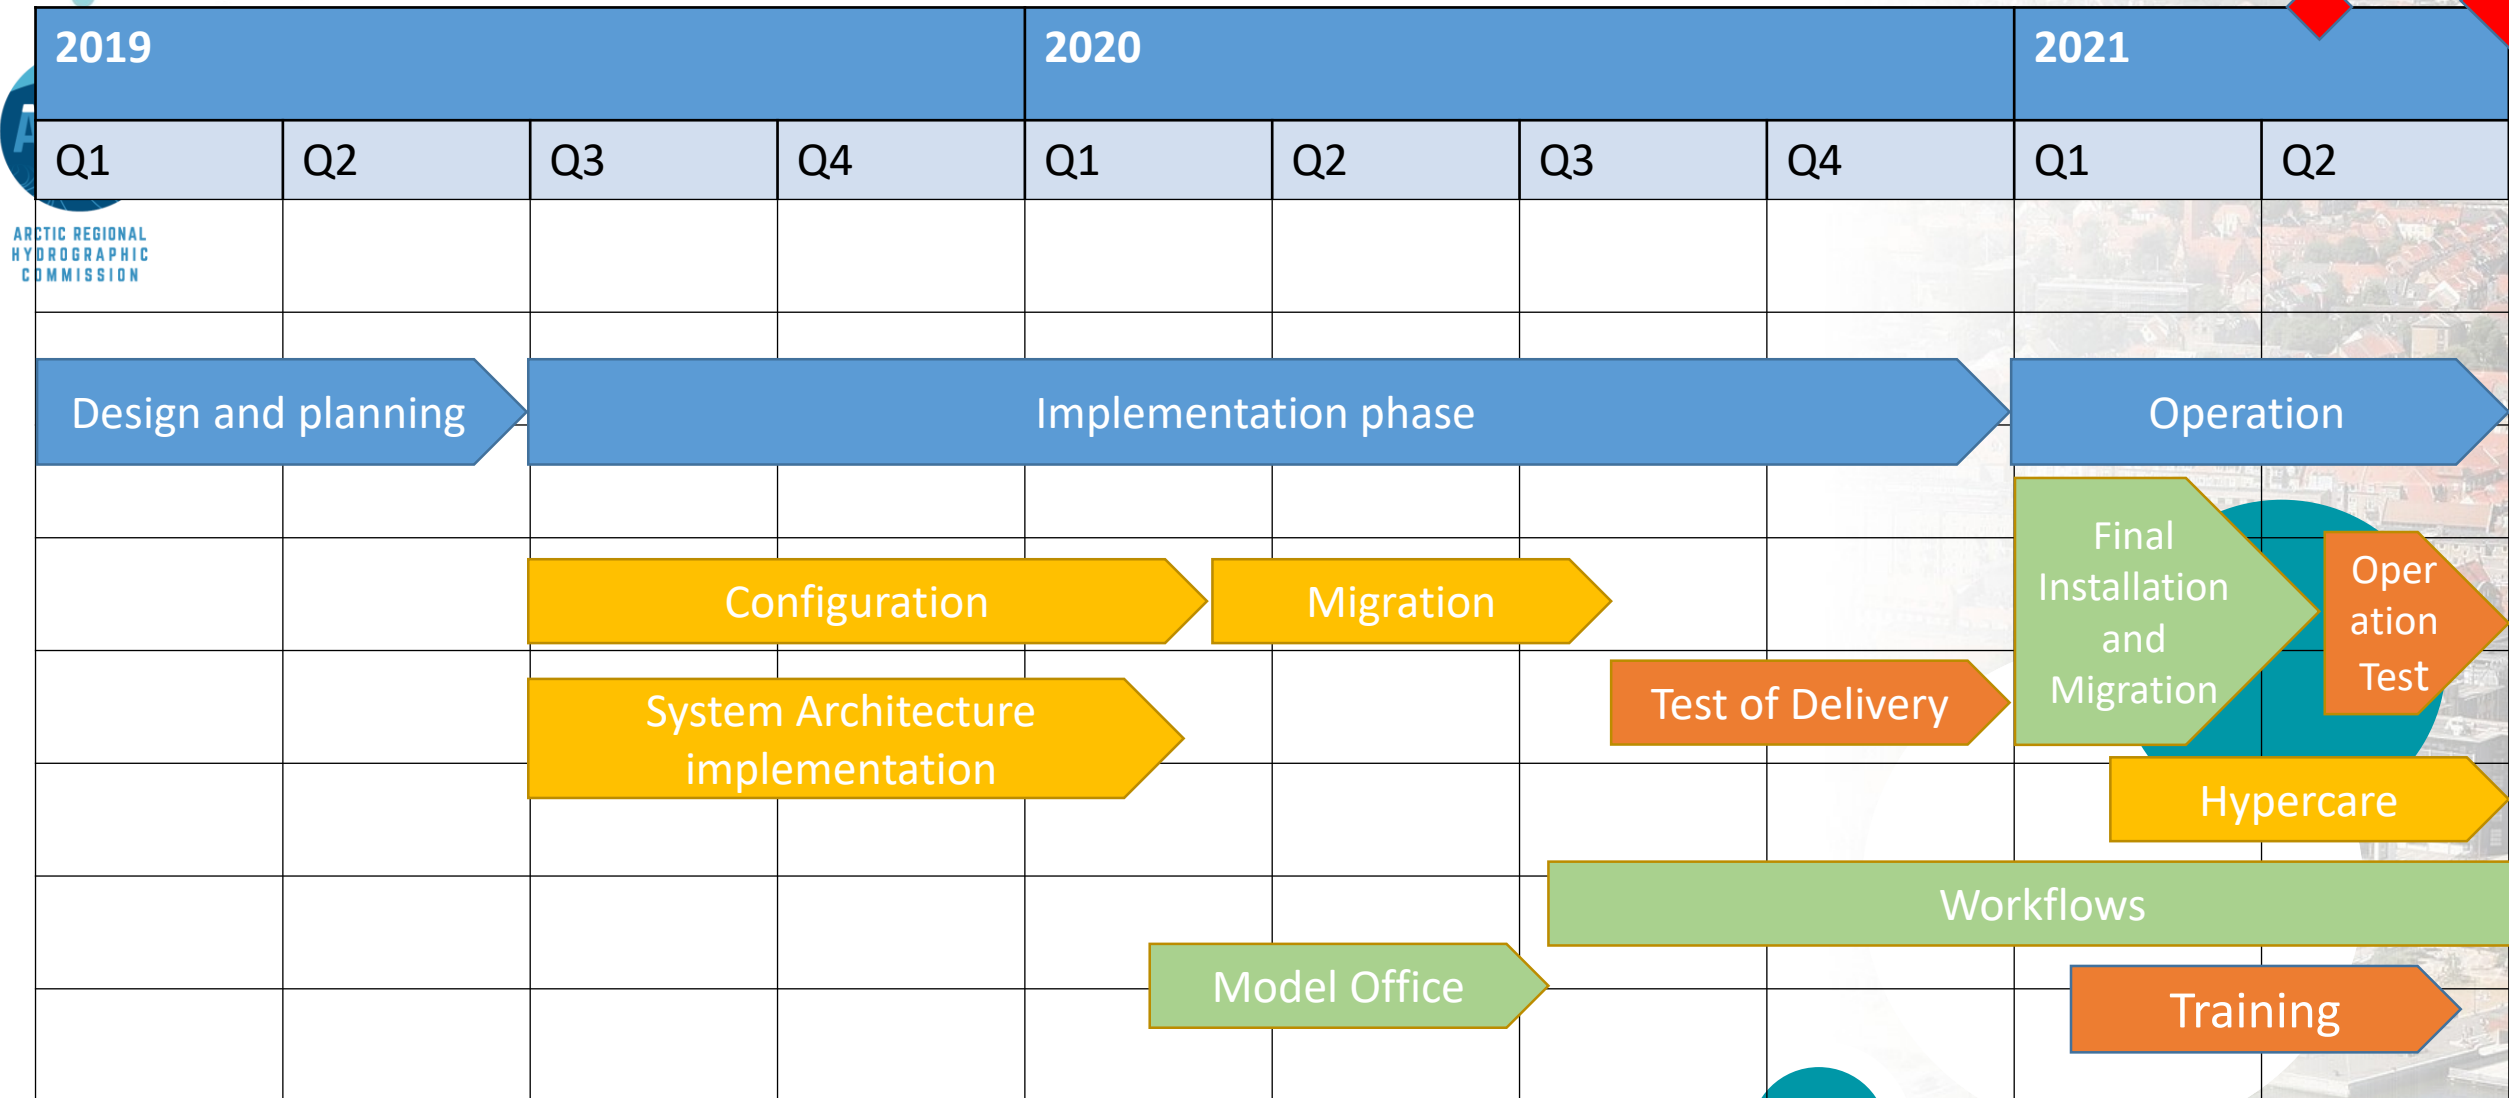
| 2019 | | | | 2020 | | | | 2021 | |
|---|---|---|---|---|---|---|---|---|---|
| Q1 | Q2 | Q3 | Q4 | Q1 | Q2 | Q3 | Q4 | Q1 | Q2 |

ARCTIC REGIONAL HYDROGRAPHIC COMMISSION

Design and planning

Implementation phase

Operation

Configuration

Migration

Final Installation and Migration

Oper ation Test

System Architecture implementation

Test of Delivery

Hypercare

Workflows

Model Office

Training